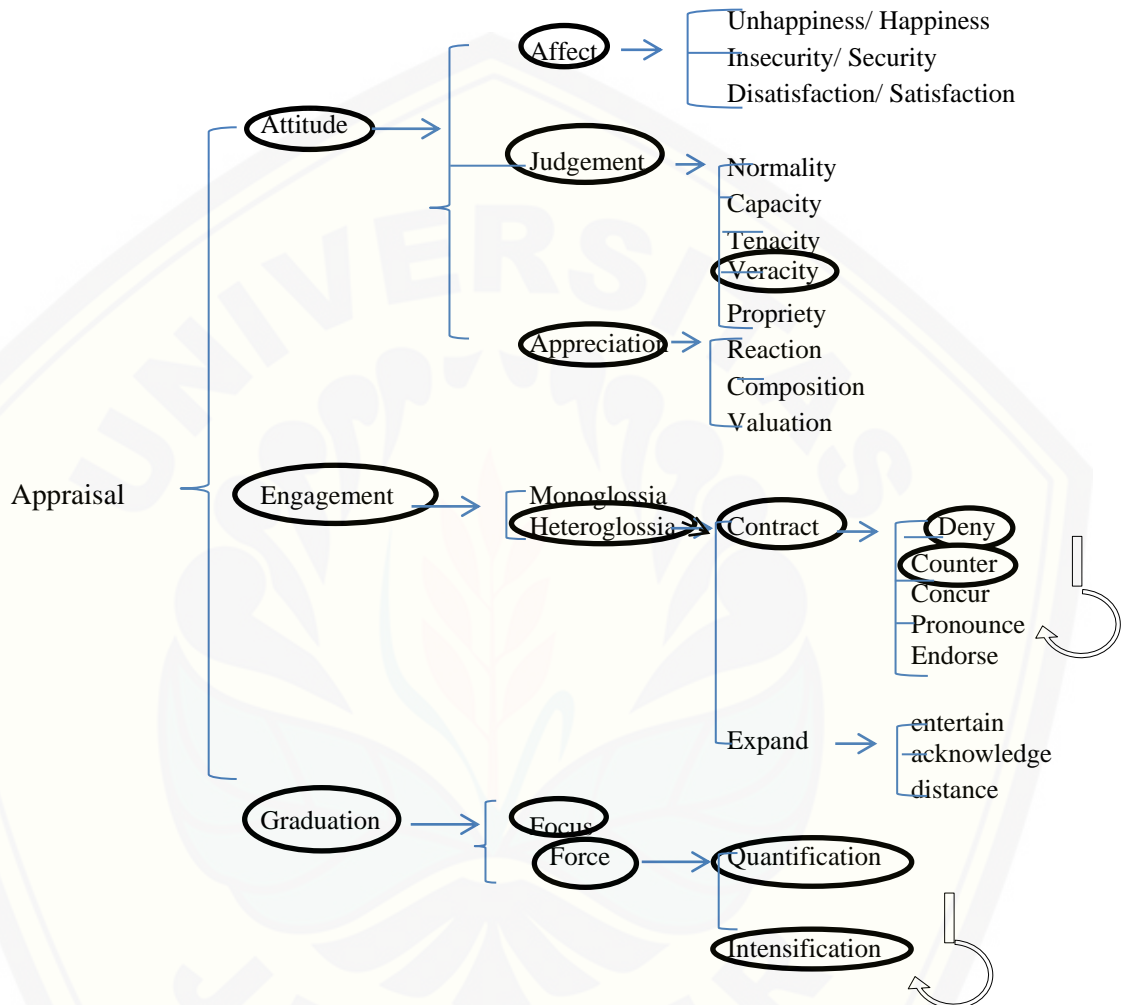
Appraisal

Attitude
Affect
Unhappiness/ Happiness
Insecurity/ Security
Disatisfaction/ Satisfaction
Judgement
Normality
Capacity
Tenacity
Veracity
Propriety
Appreciation
Reaction
Composition
Valuation

Engagement
Monoglossia
Heteroglossia
Contract
Deny
Counter
Concur
Pronounce
Endorse
Expand
entertain
acknowledge
distance

Graduation
Focus
Force
Quantification
Intensification